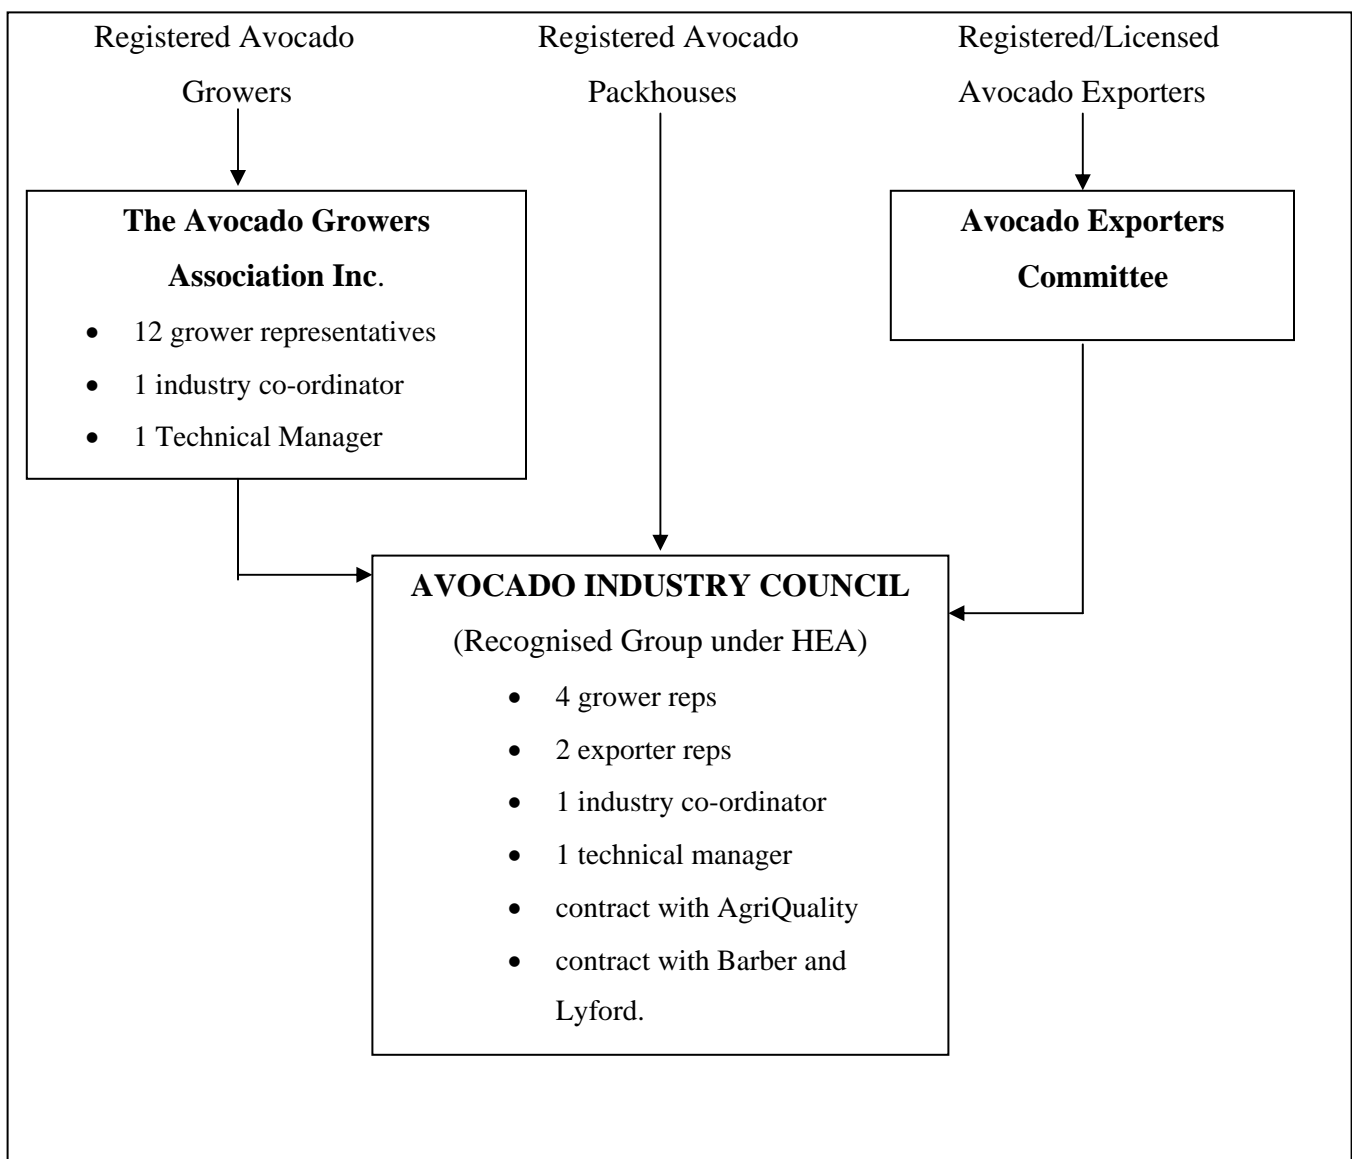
Registered Avocado Growers

Registered Avocado Packhouses

Registered/Licensed Avocado Exporters

**The Avocado Growers Association Inc.**

- 12 grower representatives
- 1 industry co-ordinator
- 1 Technical Manager

**Avocado Exporters Committee**

**AVOCADO INDUSTRY COUNCIL**

(Recognised Group under HEA)

- 4 grower reps
- 2 exporter reps
- 1 industry co-ordinator
- 1 technical manager
- contract with AgriQuality
- contract with Barber and Lyford.